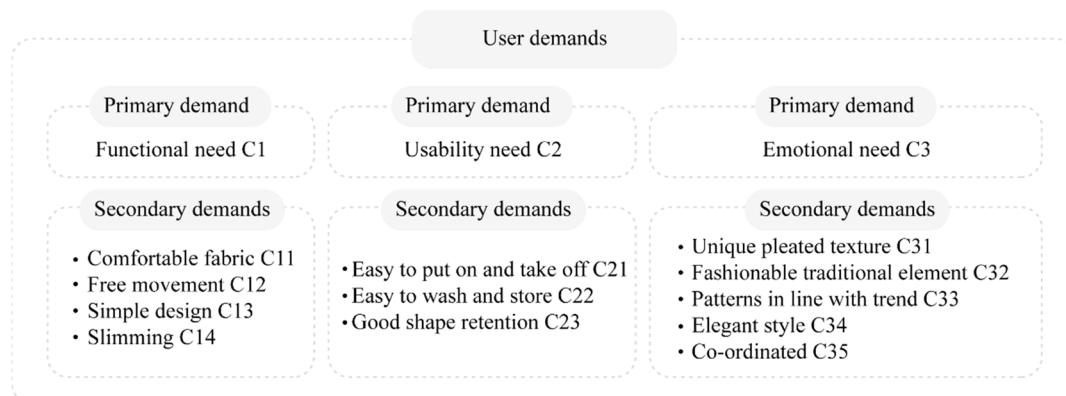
User demands

Primary demand

Functional need C1

Secondary demands

• Comfortable fabric C11
• Free movement C12
• Simple design C13
• Slimming C14

Primary demand

Usability need C2

Secondary demands

• Easy to put on and take off C21
• Easy to wash and store C22
• Good shape retention C23

Primary demand

Emotional need C3

Secondary demands

• Unique pleated texture C31
• Fashionable traditional element C32
• Patterns in line with trend C33
• Elegant style C34
• Co-ordinated C35